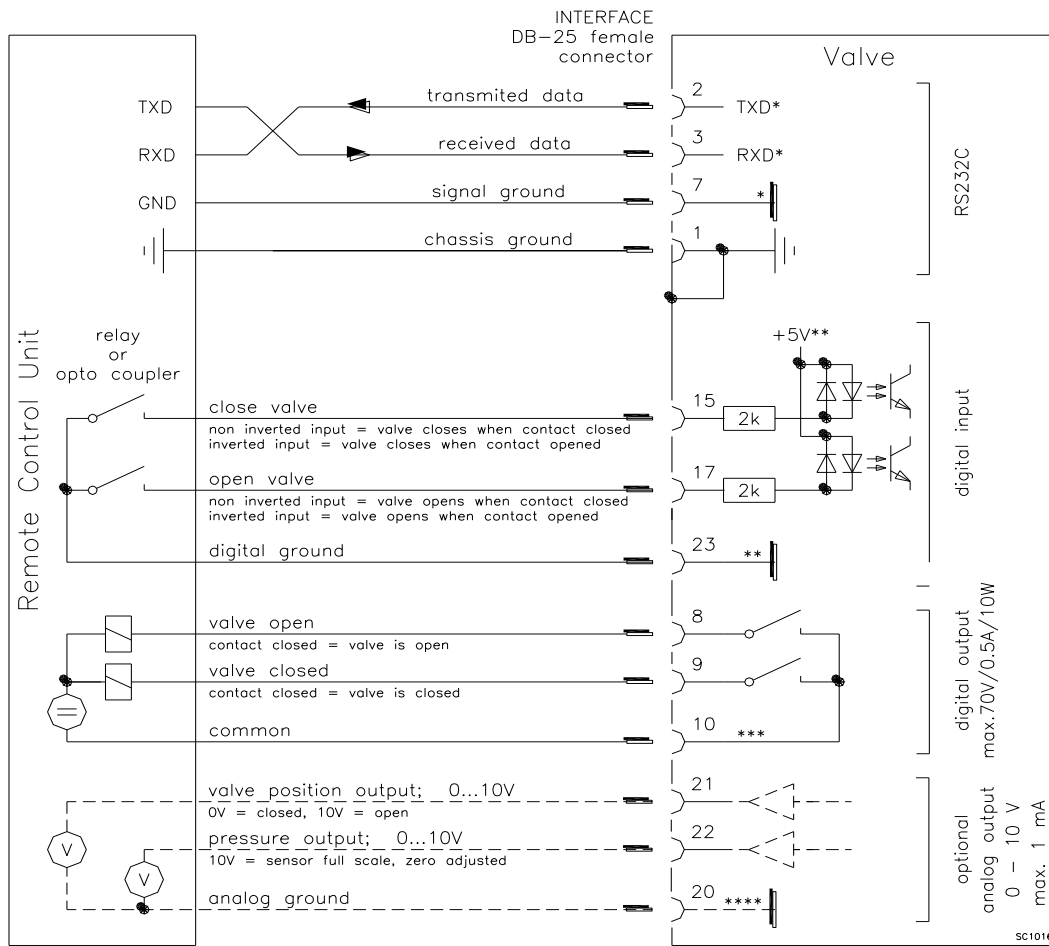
INTERFACE
DB-25 female
connector

Valve

Remote Control Unit

TXD
RXD
GND

transmited data
received data
signal ground
chassis ground

2 TXD*
3 RXD*
7 *
1

RS232C

relay
or
opto coupler

+5V**

close valve
non inverted input = valve closes when contact closed
inverted input = valve closes when contact opened

15
2k

open valve
non inverted input = valve opens when contact closed
inverted input = valve opens when contact opened

17
2k

digital ground

23 **

digital input

valve open
contact closed = valve is open

8

valve closed
contact closed = valve is closed

9

common

10 ***

digital output
max.70V/0.5A/10W

valve position output; 0...10V
0V = closed, 10V = open

21

pressure output; 0...10V
10V = sensor full scale, zero adjusted

22

V
V

analog ground

20 ****

optional
analog output
0 – 10 V
max. 1 mA

SC101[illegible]